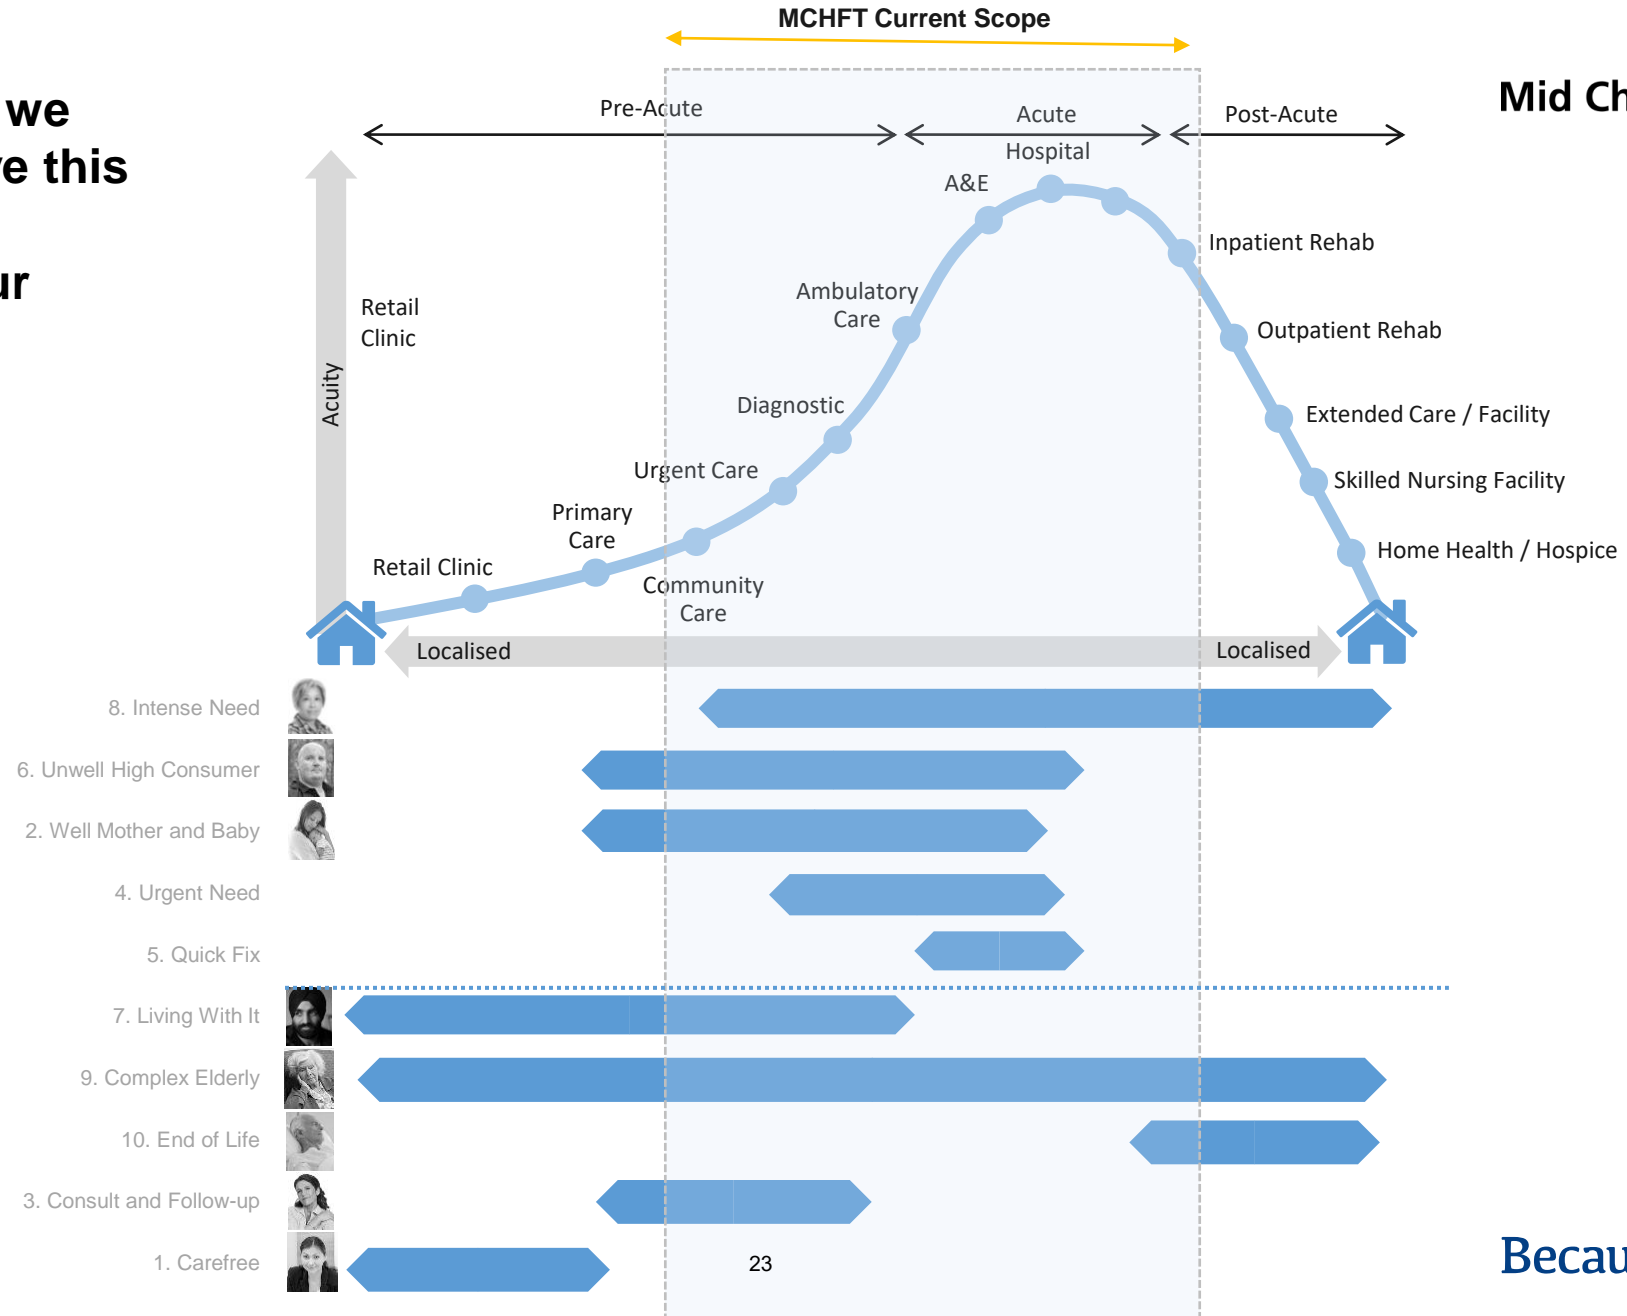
we
e this

ur

MCHFT Current Scope

Mid Ch

Pre-Acute

Acute

Post-Acute

Hospital

A&E

Inpatient Rehab

Acuity

Retail Clinic

Ambulatory Care

Outpatient Rehab

Diagnostic

Extended Care / Facility

Urgent Care

Skilled Nursing Facility

Primary Care

Home Health / Hospice

Retail Clinic

Community Care

Localised

Localised

8. Intense Need

6. Unwell High Consumer

2. Well Mother and Baby

4. Urgent Need

5. Quick Fix

7. Living With It

9. Complex Elderly

10. End of Life

3. Consult and Follow-up

1. Carefree

23

Becau